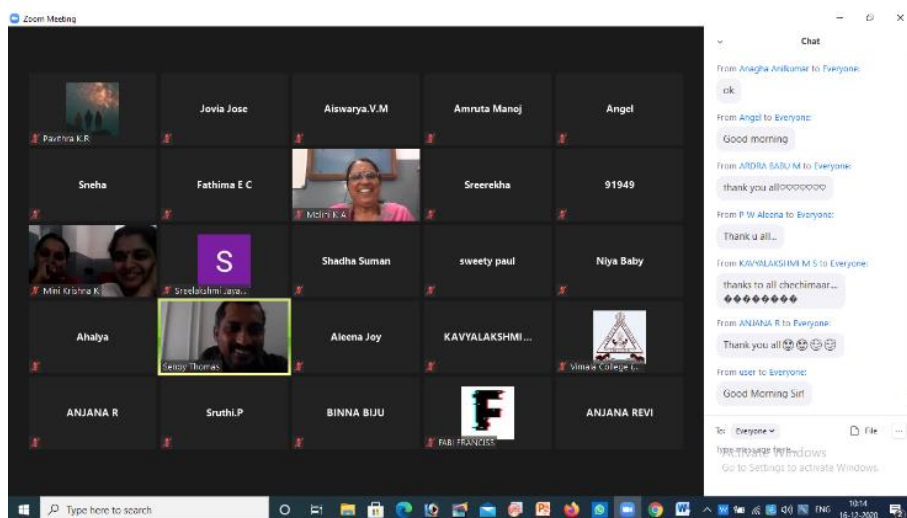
Zoom Meeting

Pavithra K.R
Jovia Jose
Aiswarya.V.M
Amruta Manoj
Angel
Sneha
Fathima E C
Molini K A
Sreerekha
91949
Mini Krishna K
S
Sreelakshmi Jaya...
Shadha Suman
sweety paul
Niya Baby
Ahalya
Senoy Thomas
Aleena Joy
KAVYALAKSHMI...
Vimala College (...
ANJANA R
Sruthi.P
BINNA BIJU
F
FABI FRANCISS
ANJANA REVI

Chat

From Anagha Anilkumar to Everyone:
ok

From Angel to Everyone:
Good morning

From ARDRA BABU M to Everyone:
thank you all♡♡♡♡♡♡♡

From P W Aleena to Everyone:
Thank u all...

From KAVYALAKSHMI M S to Everyone:
thanks to all chechimaar... ��������

From ANJANA R to Everyone:
Thank you all😊😊😊😊

From user to Everyone:
Good Morning Sir!

To: Everyone
File
Type message here...
Activate Windows
Go to Settings to activate Windows.

Type here to search
ENG
10:14
16-12-2020